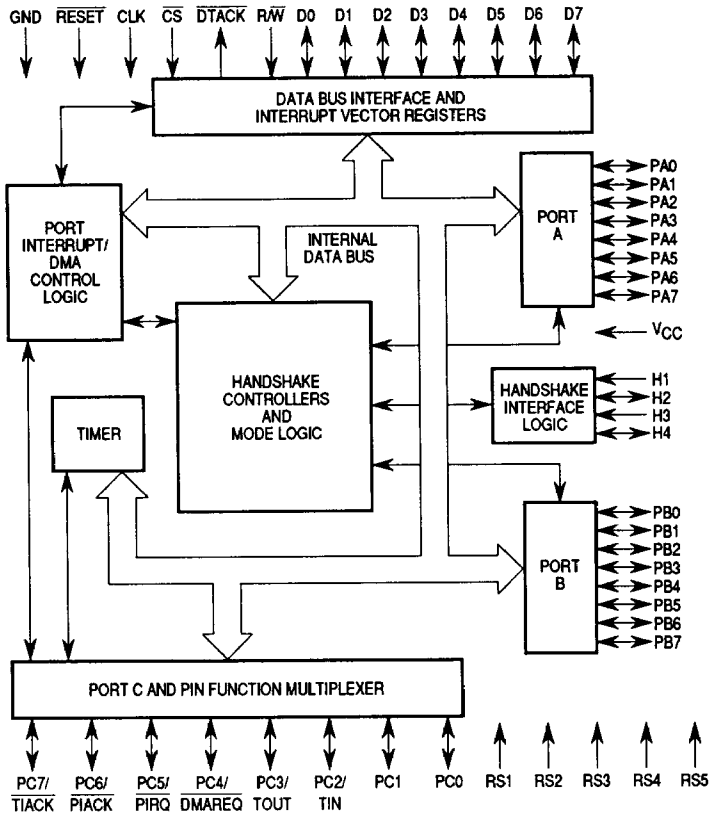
GND $\overline{RESET}$ CLK $\overline{CS}$ $\overline{DTACK}$ R/$\overline{W}$ D0 D1 D2 D3 D4 D5 D6 D7

DATA BUS INTERFACE AND INTERRUPT VECTOR REGISTERS

PORT INTERRUPT/ DMA CONTROL LOGIC

INTERNAL DATA BUS

PORT A

PA0
PA1
PA2
PA3
PA4
PA5
PA6
PA7

$V_{CC}$

HANDSHAKE CONTROLLERS AND MODE LOGIC

HANDSHAKE INTERFACE LOGIC

H1
H2
H3
H4

TIMER

PORT B

PB0
PB1
PB2
PB3
PB4
PB5
PB6
PB7

PORT C AND PIN FUNCTION MULTIPLEXER

PC7/ $\overline{TIACK}$ PC6/ $\overline{PIACK}$ PC5/ $\overline{PIRQ}$ PC4/ $\overline{DMAREQ}$ PC3/ TOUT PC2/ TIN PC1 PC0 RS1 RS2 RS3 RS4 RS5